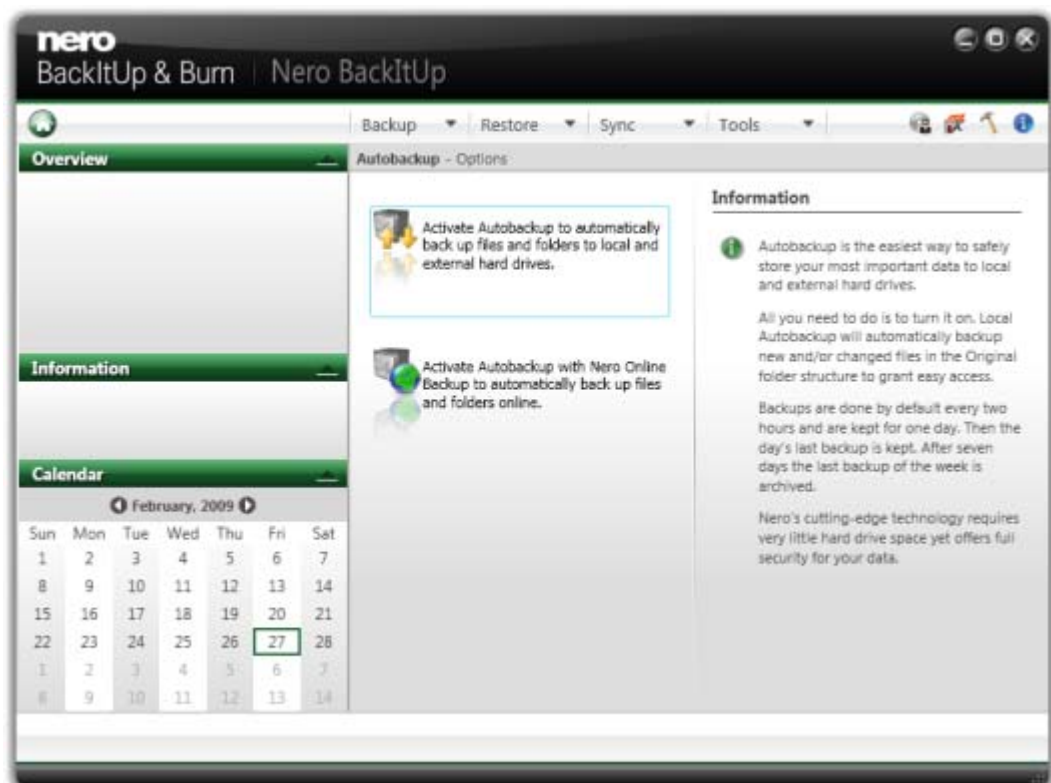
nero
BackItUp & Burn | Nero BackItUp

Backup ▼ Restore ▼ Sync ▼ Tools ▼

Overview

Information

Calendar

February, 2009

| Sun | Mon | Tue | Wed | Thu | Fri | Sat |
|---|---|---|---|---|---|---|
| 1 | 2 | 3 | 4 | 5 | 6 | 7 |
| 8 | 9 | 10 | 11 | 12 | 13 | 14 |
| 15 | 16 | 17 | 18 | 19 | 20 | 21 |
| 22 | 23 | 24 | 25 | 26 | 27 | 28 |
| 1 | 2 | 3 | 4 | 5 | 6 | 7 |
| 8 | 9 | 10 | 11 | 12 | 13 | 14 |

Autobackup - Options

Activate Autobackup to automatically back up files and folders to local and external hard drives.

Activate Autobackup with Nero Online Backup to automatically back up files and folders online.

Information

Autobackup is the easiest way to safely store your most important data to local and external hard drives.

All you need to do is to turn it on. Local Autobackup will automatically backup new and/or changed files in the Original folder structure to grant easy access.

Backups are done by default every two hours and are kept for one day. Then the day's last backup is kept. After seven days the last backup of the week is archived.

Nero's cutting-edge technology requires very little hard drive space yet offers full security for your data.